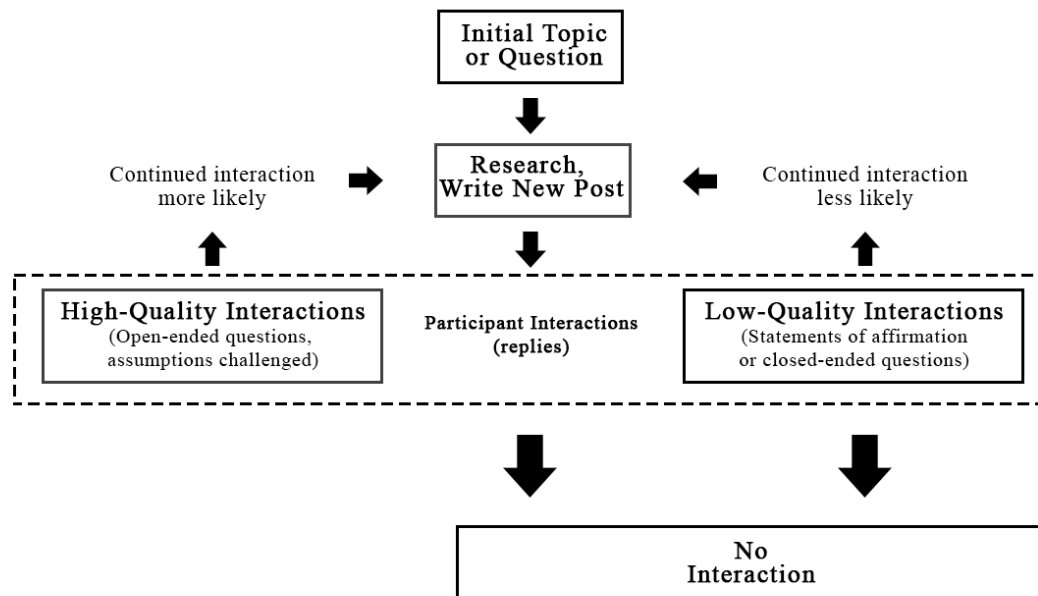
Initial Topic or Question

Continued interaction more likely

Research, Write New Post

Continued interaction less likely

High-Quality Interactions
(Open-ended questions, assumptions challenged)

Participant Interactions (replies)

Low-Quality Interactions
(Statements of affirmation or closed-ended questions)

No Interaction